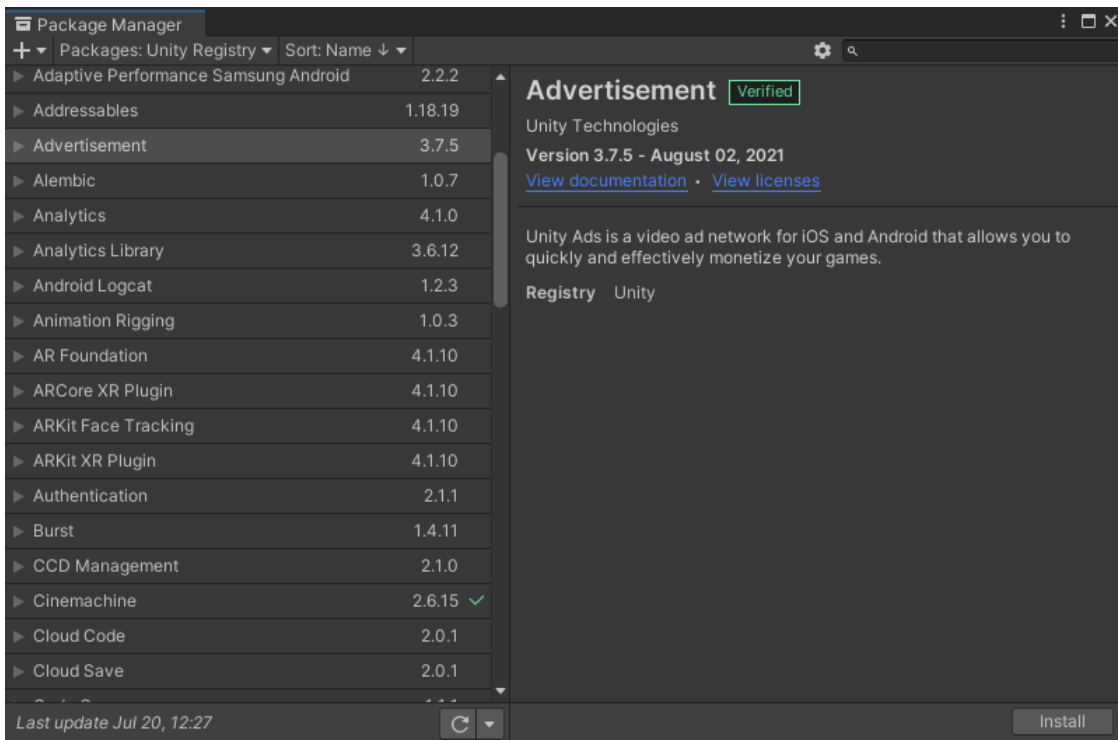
Package Manager

+ ▾ Packages: Unity Registry ▾ Sort: Name ↓ ▾

| | |
|---|---|
| Adaptive Performance Samsung Android | 2.2.2 |
| Addressables | 1.18.19 |
| Advertisement | 3.7.5 |
| Alembic | 1.0.7 |
| Analytics | 4.1.0 |
| Analytics Library | 3.6.12 |
| Android Logcat | 1.2.3 |
| Animation Rigging | 1.0.3 |
| AR Foundation | 4.1.10 |
| ARCore XR Plugin | 4.1.10 |
| ARKit Face Tracking | 4.1.10 |
| ARKit XR Plugin | 4.1.10 |
| Authentication | 2.1.1 |
| Burst | 1.4.11 |
| CCD Management | 2.1.0 |
| Cinemachine | 2.6.15 ✓ |
| Cloud Code | 2.0.1 |
| Cloud Save | 2.0.1 |

Last update Jul 20, 12:27

Advertisement Verified

Unity Technologies

Version 3.7.5 - August 02, 2021

View documentation · View licenses

Unity Ads is a video ad network for iOS and Android that allows you to quickly and effectively monetize your games.

Registry Unity

Install